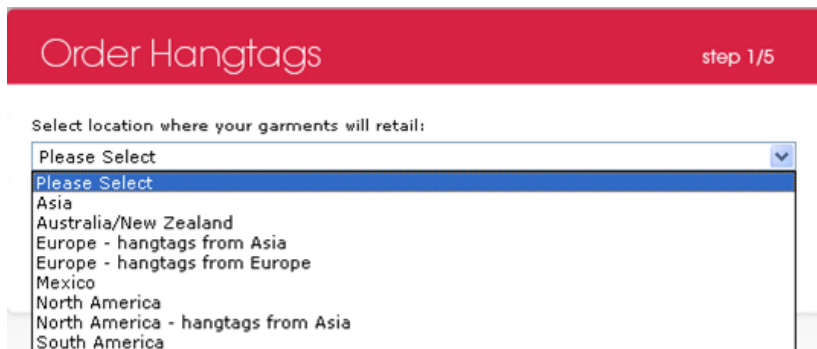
Order Hangtags

step 1/5

Select location where your garments will retail:

Please Select

Please Select
Asia
Australia/New Zealand
Europe - hangtags from Asia
Europe - hangtags from Europe
Mexico
North America
North America - hangtags from Asia
South America